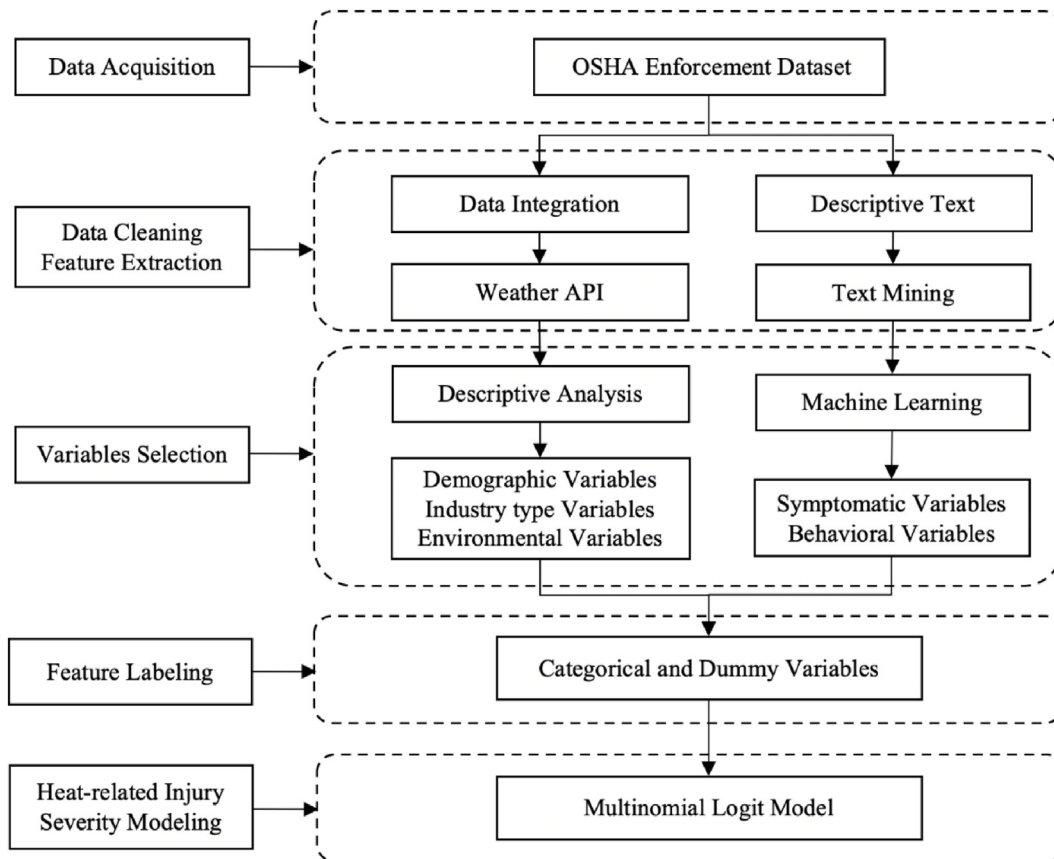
Data Acquisition

OSHA Enforcement Dataset

Data Cleaning
Feature Extraction

Data Integration

Descriptive Text

Weather API

Text Mining

Variables Selection

Descriptive Analysis

Machine Learning

Demographic Variables
Industry type Variables
Environmental Variables

Symptomatic Variables
Behavioral Variables

Feature Labeling

Categorical and Dummy Variables

Heat-related Injury
Severity Modeling

Multinomial Logit Model